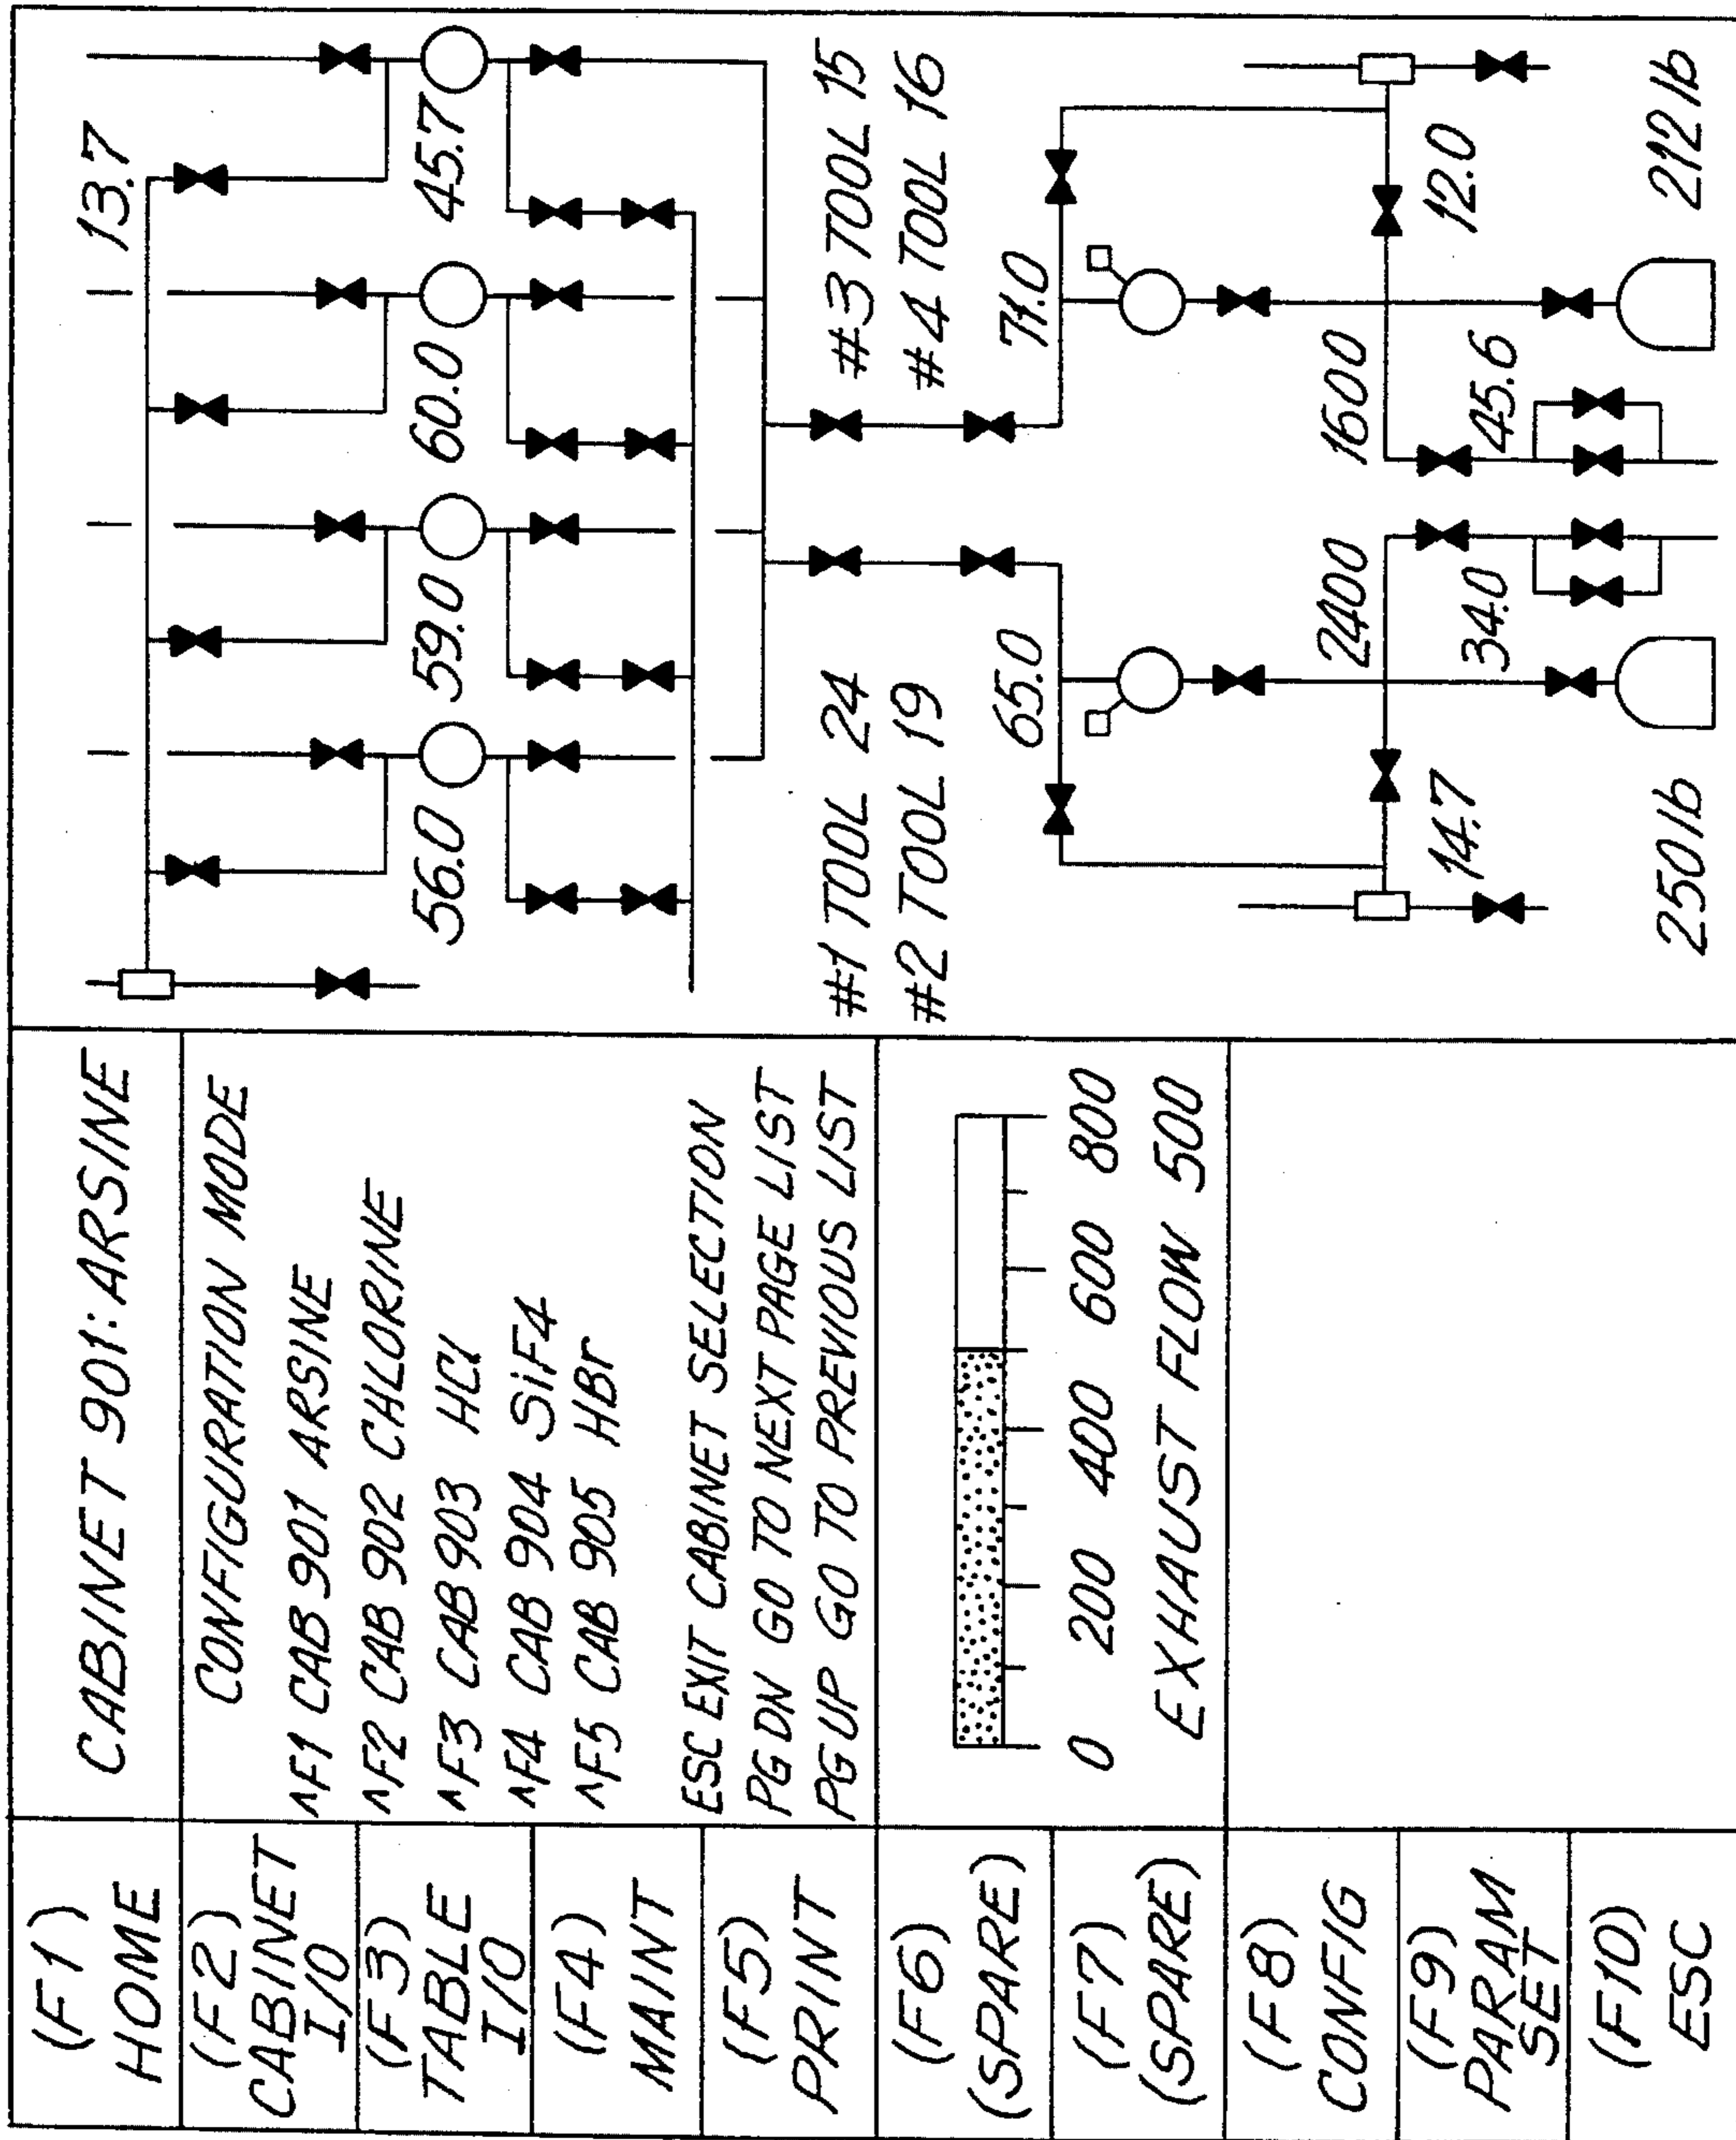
(F1) HOME

(F2) CABINET I/O

(F3) TABLE I/O

(F4) MAINT

(F5) PRINT

(F6) (SPARE)

(F7) (SPARE)

(F8) CONFIG

(F9) PARAM SET

(F10) ESC

CABINET 901: ARSINE

CONFIGURATION MODE

^F1 CAB 901 ARSINE
^F2 CAB 902 CHLORINE
^F3 CAB 903 HCl
^F4 CAB 904 SiF4
^F5 CAB 905 HBr

ESC EXIT CABINET SELECTION
PG DN GO TO NEXT PAGE LIST
PG UP GO TO PREVIOUS LIST

0 200 400 600 800
EXHAUST FLOW 500

13.7
56.0 59.0 60.0 45.7
#1 TOOL 24
#2 TOOL 19
#3 TOOL 15
#4 TOOL 16
65.0
71.0
2400
1600
14.7
34.0
45.6
12.0
250 lb
212 lb